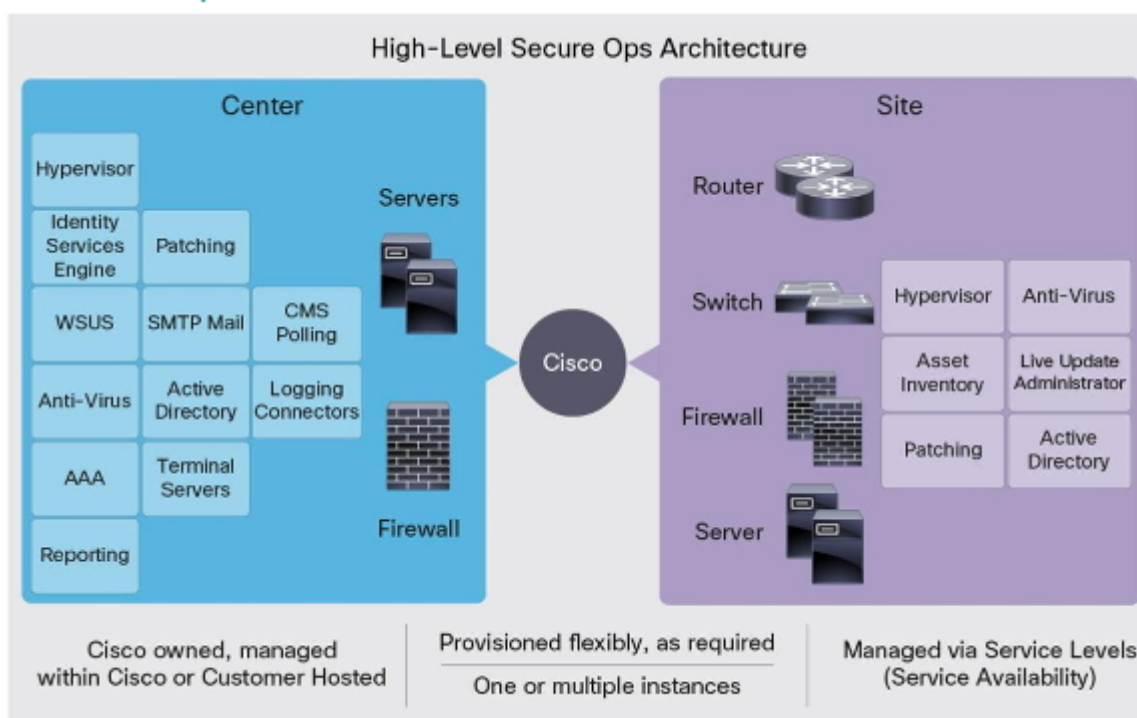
High-Level Secure Ops Architecture

Center

Hypervisor

Identity Services Engine

Patching

WSUS

SMTP Mail

CMS Polling

Anti-Virus

Active Directory

Logging Connectors

AAA

Terminal Servers

Reporting

Servers

Firewall

Cisco

Site

Router

Switch

Firewall

Server

Hypervisor

Anti-Virus

Asset Inventory

Live Update Administrator

Patching

Active Directory

Cisco owned, managed within Cisco or Customer Hosted

Provisioned flexibly, as required

One or multiple instances

Managed via Service Levels (Service Availability)